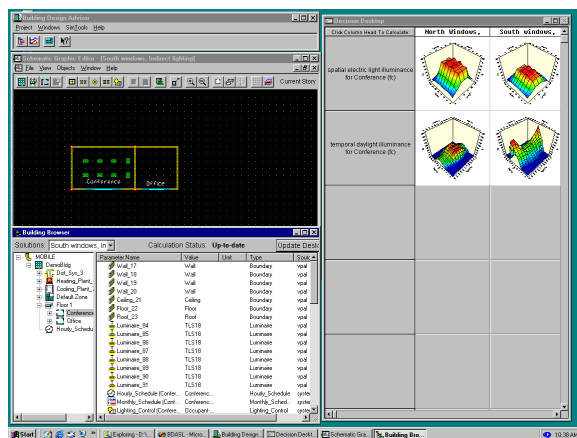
Building Design Advisor

Project Windows SimTools Help

Schematic Graphic Editor - [South windows, Indirect lighting]

File View Objects Window Help

Current Story

Conference

Office

Building Browser

Solutions: South windows, In

Calculation Status: Up-to-date

Update Desk

MOBILE

DemoBldg

Dist_Sys_3

Heating_Plant_

Cooling_Plant_

Default Zone

Floor 1

Conference

Office

Hourly_Schedu

| Parameter Name | Value | Unit | Type | Sour |
|---|---|---|---|---|
| Wall_17 | Wall | | Boundary | vpal |
| Wall_18 | Wall | | Boundary | vpal |
| Wall_19 | Wall | | Boundary | vpal |
| Wall_20 | Wall | | Boundary | vpal |
| Ceiling_21 | Ceiling | | Boundary | vpal |
| Floor_22 | Floor | | Boundary | vpal |
| Roof_23 | Roof | | Boundary | vpal |
| Luminaire_84 | TLS18 | | Luminaire | vpal |
| Luminaire_85 | TLS18 | | Luminaire | vpal |
| Luminaire_86 | TLS18 | | Luminaire | vpal |
| Luminaire_87 | TLS18 | | Luminaire | vpal |
| Luminaire_88 | TLS18 | | Luminaire | vpal |
| Luminaire_89 | TLS18 | | Luminaire | vpal |
| Luminaire_90 | TLS18 | | Luminaire | vpal |
| Luminaire_91 | TLS18 | | Luminaire | vpal |
| Hourly_Schedule (Confer... | Conferenc... | | Hourly_Schedule | syste |
| Monthly_Schedule (Confer... | Conferenc... | | Monthly_Sched... | syste |
| Lighting_Control (Confere... | Occupant-... | | Lighting_Control | syste |

Decision Desktop

Click Column Head To Calculate:

North Windows,

South windows,

spatial electric light illuminance for Conference (fc)

temporal daylight illuminance for Conference (fc)

Start

Exploring - D:\...

BDASL - Micro...

Building Design...

Decision Deskt...

Schematic Gra...

Building Bro...

10:38 AM